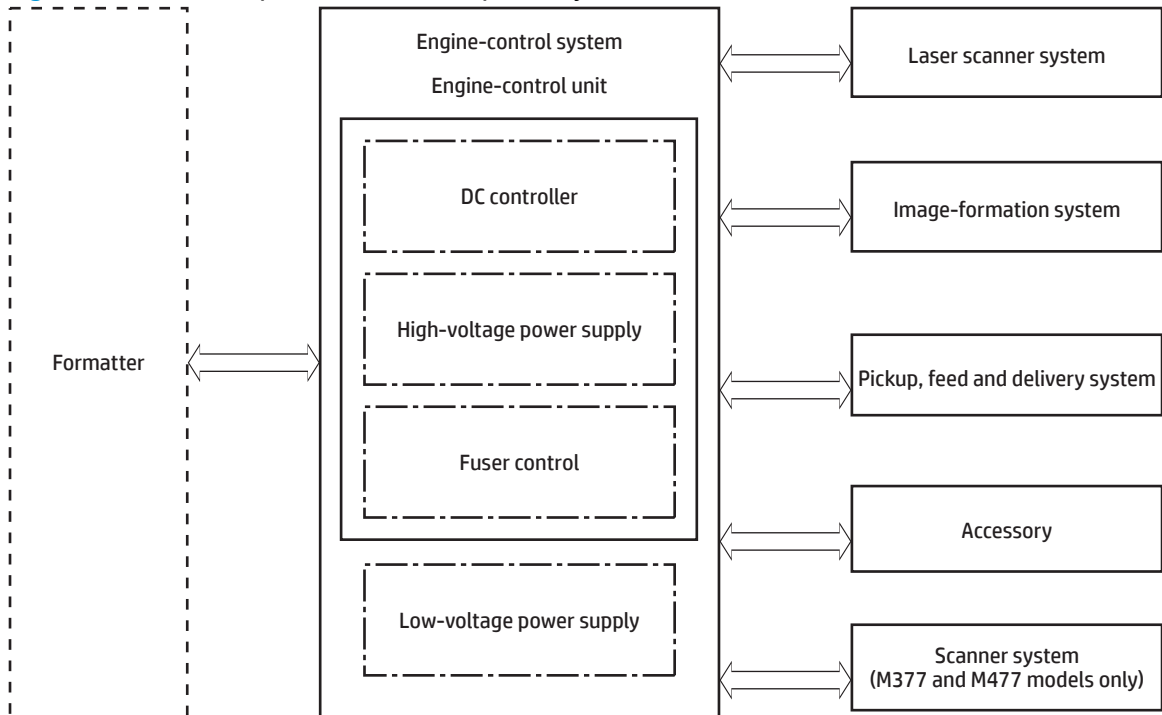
Formatter

Engine-control system

Engine-control unit

DC controller

High-voltage power supply

Fuser control

Low-voltage power supply

Laser scanner system

Image-formation system

Pickup, feed and delivery system

Accessory

Scanner system (M377 and M477 models only)